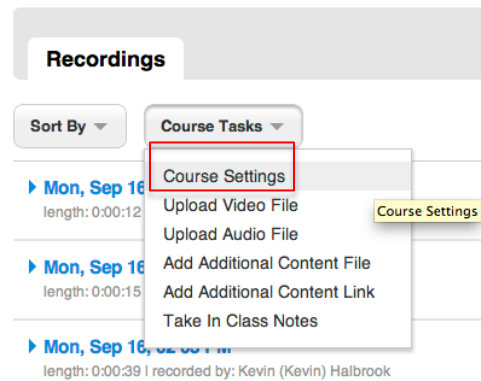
Recordings

Sort By

Course Tasks

Course Settings

Upload Video File

Upload Audio File

Add Additional Content File

Add Additional Content Link

Take In Class Notes

Course Settings

Mon, Sep 16

length: 0:00:12

Mon, Sep 16

length: 0:00:15

Mon, Sep 16, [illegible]

length: 0:00:39 | recorded by: Kevin (Kevin) Halbrook